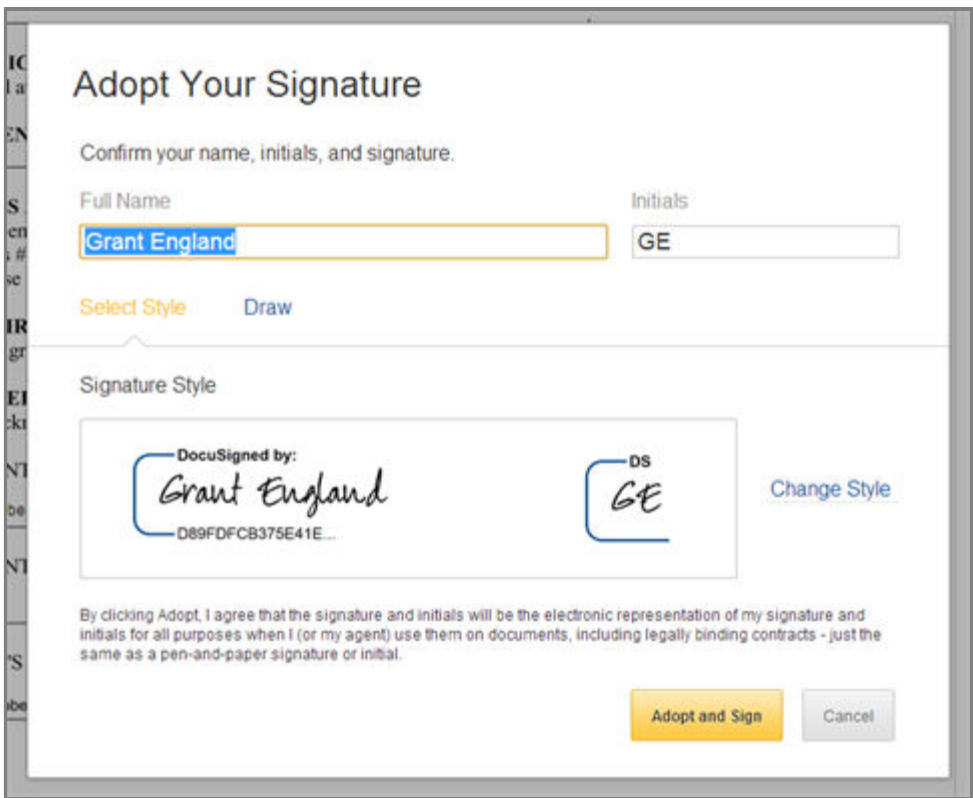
Adopt Your Signature

Confirm your name, initials, and signature.

Full Name

Grant England

Initials

GE

Select Style

Draw

Signature Style

DocuSigned by:

Grant England

D89FDFCB375E41E...

DS

GE

Change Style

By clicking Adopt, I agree that the signature and initials will be the electronic representation of my signature and initials for all purposes when I (or my agent) use them on documents, including legally binding contracts - just the same as a pen-and-paper signature or initial.

Adopt and Sign

Cancel